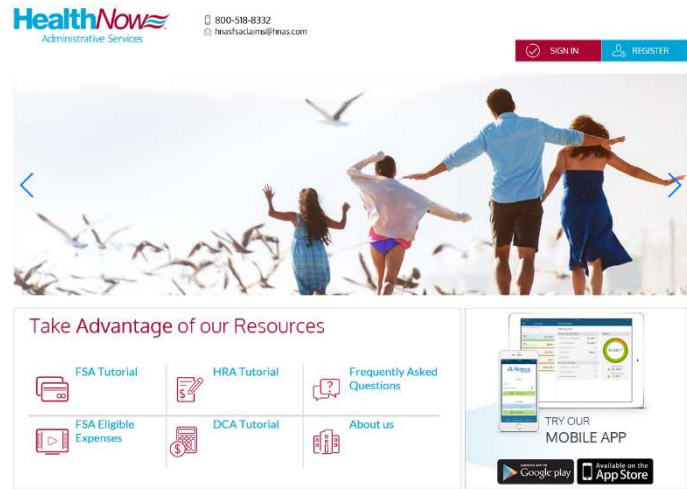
HealthNow
Administrative Services

800-518-8332
hnasfsaclaims@hnas.com

SIGN IN
REGISTER

Take Advantage of our Resources

FSA Tutorial
HRA Tutorial
Frequently Asked Questions
FSA Eligible Expenses
DCA Tutorial
About us

TRY OUR
MOBILE APP

ANDROID APP ON
Google play
Available on the
App Store